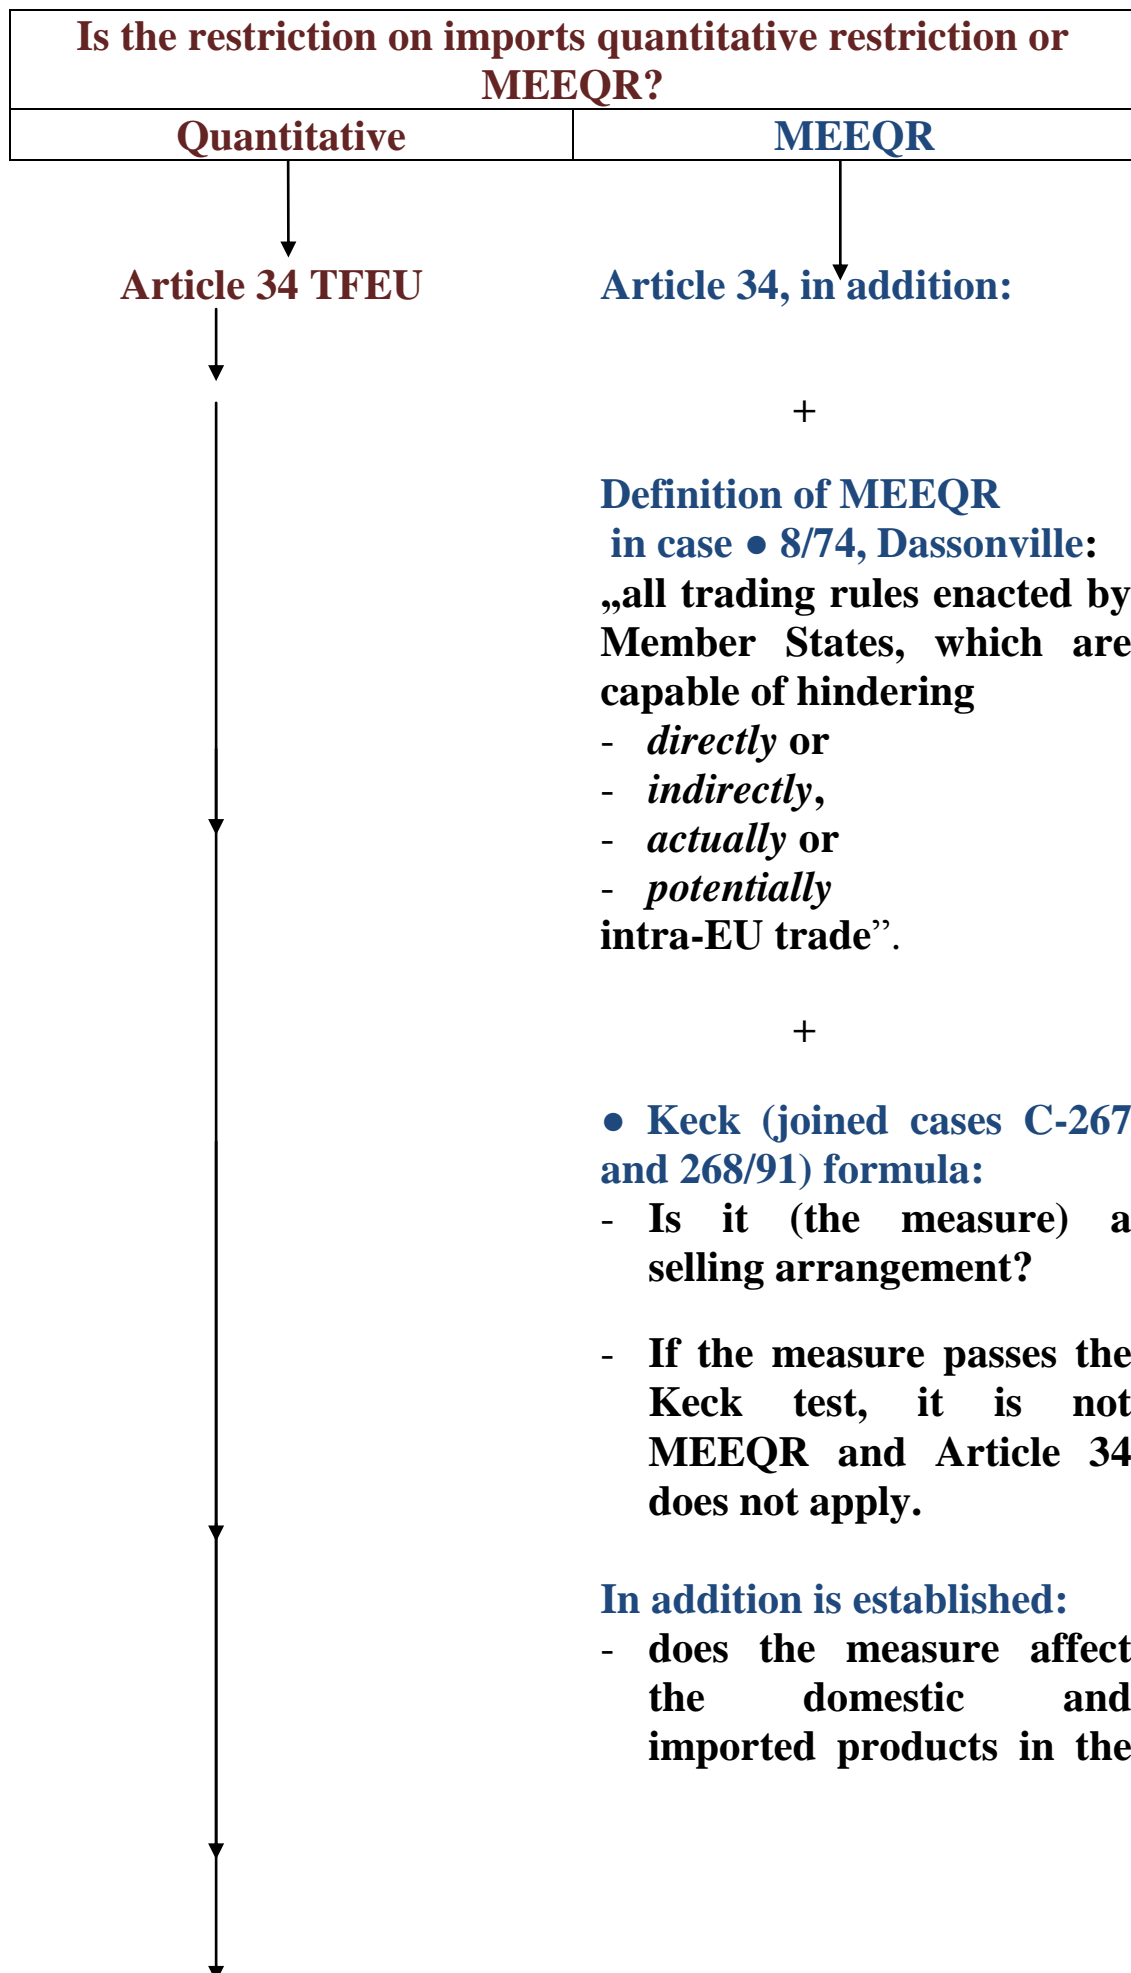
| Is the restriction on imports quantitative restriction or MEEQR? | |
|---|---|
| Quantitative | MEEQR |

Article 34 TFEU

Article 34, in addition:

+

Definition of MEEQR in case ● 8/74, Dassonville: „all trading rules enacted by Member States, which are capable of hindering
- *directly* or
- *indirectly*,
- *actually* or
- *potentially*
intra-EU trade".

+

● Keck (joined cases C-267 and 268/91) formula:
- Is it (the measure) a selling arrangement?

- If the measure passes the Keck test, it is not MEEQR and Article 34 does not apply.

In addition is established:
- does the measure affect the domestic and imported products in the